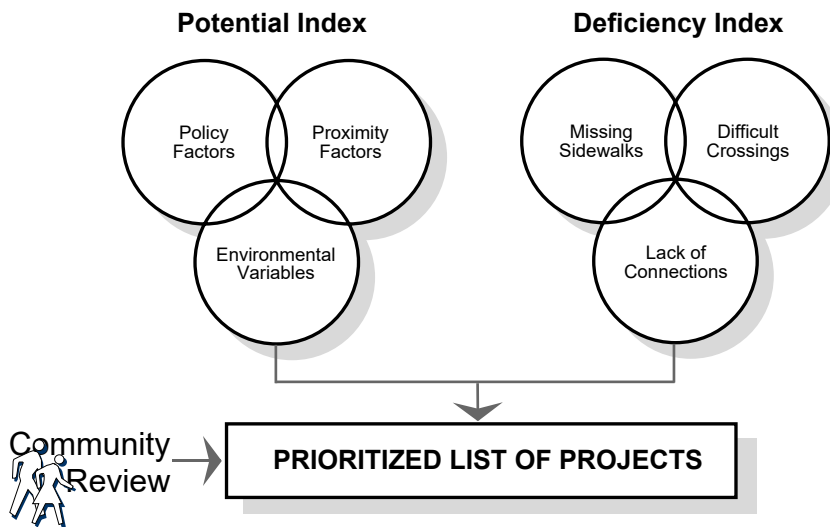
Potential Index

Policy Factors

Proximity Factors

Environmental Variables

Deficiency Index

Missing Sidewalks

Difficult Crossings

Lack of Connections

Community Review

PRIORITIZED LIST OF PROJECTS